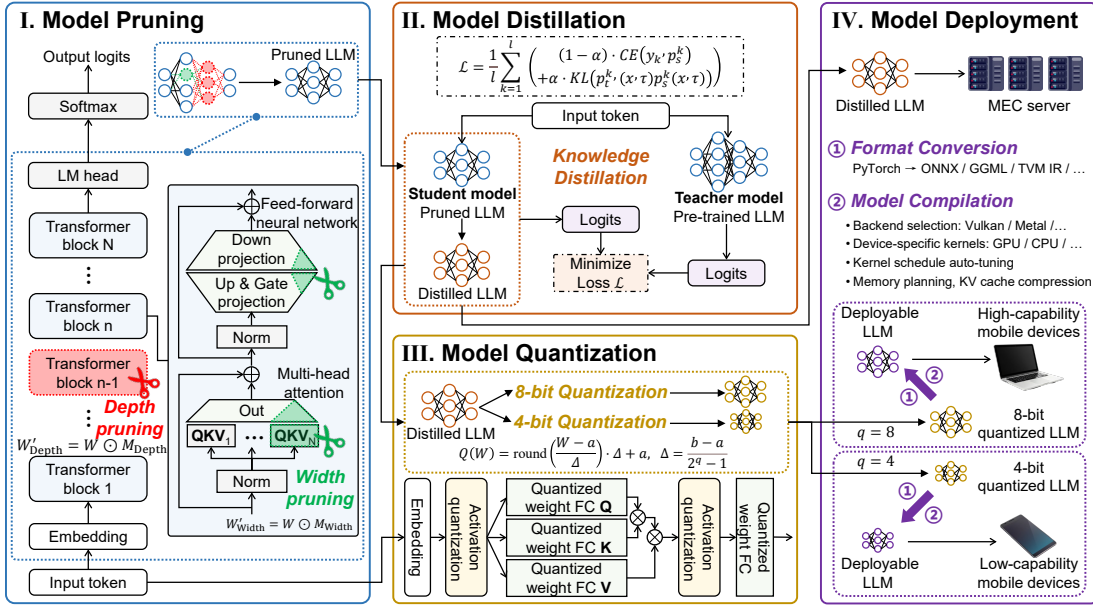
I. Model Pruning

Output logits

Pruned LLM

Softmax

LM head

Transformer block N

⋮

Transformer block n

Transformer block n-1

Depth pruning

⋮

$W'_{\text{Depth}} = W \odot M_{\text{Depth}}$

Transformer block 1

Embedding

Input token

Feed-forward neural network

Down projection

Up & Gate projection

Norm

Multi-head attention

Out

$QKV_1$ ··· $QKV_N$

Norm

Width pruning

$W'_{\text{Width}} = W \odot M_{\text{Width}}$

II. Model Distillation

$\mathcal{L} = \frac{1}{l}\sum_{k=1}^{l}\begin{pmatrix}(1-\alpha)\cdot CE(y_k, p_s^k)\\ +\alpha\cdot KL(p_t^k(x,\tau)p_s^k(x,\tau))\end{pmatrix}$

Input token

Knowledge Distillation

Student model
Pruned LLM

Teacher model
Pre-trained LLM

Logits

Minimize Loss $\mathcal{L}$

Logits

Distilled LLM

III. Model Quantization

Distilled LLM

8-bit Quantization

4-bit Quantization

$Q(W) = \text{round}\left(\frac{W-a}{\Delta}\right)\cdot\Delta + a,\ \ \Delta = \frac{b-a}{2^q-1}$

Embedding

Activation quantization

Quantized weight FC Q

Quantized weight FC K

Quantized weight FC V

Activation quantization

Quantized weight FC

IV. Model Deployment

Distilled LLM

MEC server

① Format Conversion

PyTorch → ONNX / GGML / TVM IR / …

② Model Compilation

• Backend selection: Vulkan / Metal /…
• Device-specific kernels: GPU / CPU / …
• Kernel schedule auto-tuning
• Memory planning, KV cache compression

Deployable LLM

High-capability mobile devices

①
②

$q = 8$

8-bit quantized LLM

$q = 4$

4-bit quantized LLM

①
②

Deployable LLM

Low-capability mobile devices